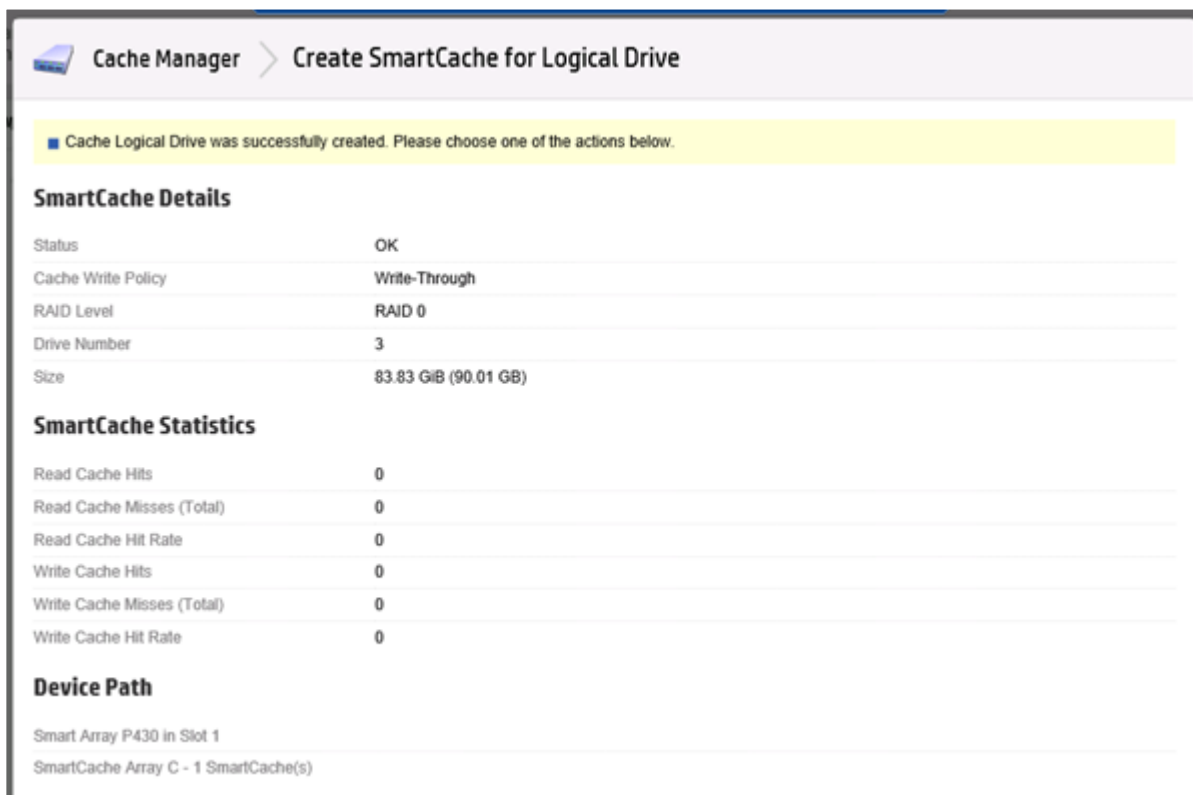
Cache Manager Create SmartCache for Logical Drive

Cache Logical Drive was successfully created. Please choose one of the actions below.

SmartCache Details

| | |
|---|---|
| Status | OK |
| Cache Write Policy | Write-Through |
| RAID Level | RAID 0 |
| Drive Number | 3 |
| Size | 83.83 GiB (90.01 GB) |

SmartCache Statistics

| | |
|---|---|
| Read Cache Hits | 0 |
| Read Cache Misses (Total) | 0 |
| Read Cache Hit Rate | 0 |
| Write Cache Hits | 0 |
| Write Cache Misses (Total) | 0 |
| Write Cache Hit Rate | 0 |

Device Path

Smart Array P430 in Slot 1

SmartCache Array C - 1 SmartCache(s)